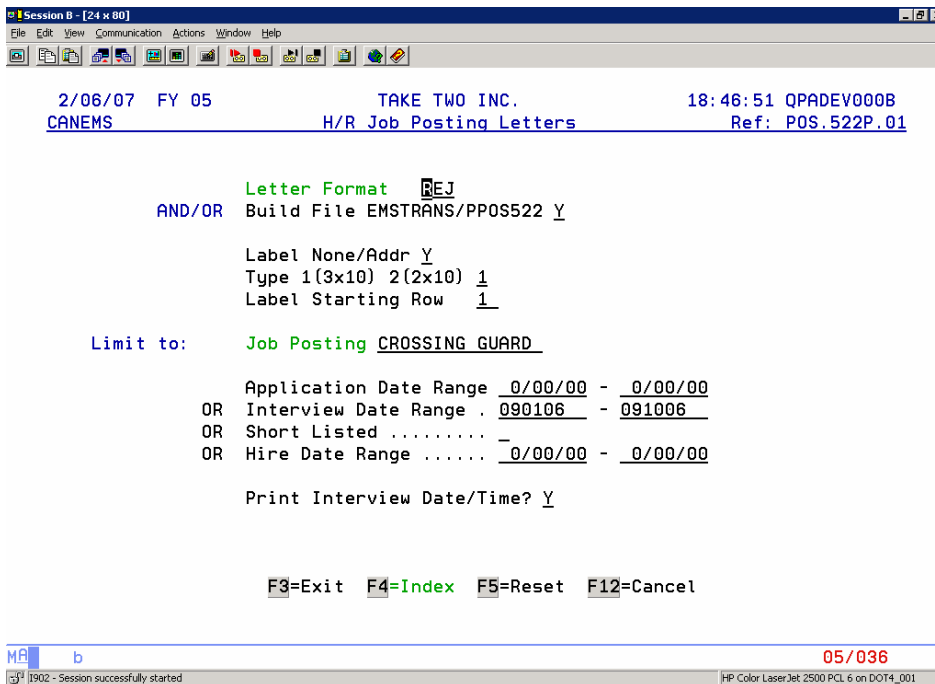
Session B - [24 x 80]
File Edit View Communication Actions Window Help

2/06/07 FY 05 TAKE TWO INC. 18:46:51 QPADEV000B
CANEMS H/R Job Posting Letters Ref: POS.522P.01

Letter Format REJ
AND/OR Build File EMSTRANS/PPOS522 Y

Label None/Addr Y
Type 1(3x10) 2(2x10) 1
Label Starting Row 1

Limit to: Job Posting CROSSING GUARD

Application Date Range 0/00/00 - 0/00/00
OR Interview Date Range . 090106 - 091006
OR Short Listed ......... _
OR Hire Date Range ...... 0/00/00 - 0/00/00

Print Interview Date/Time? Y

F3=Exit F4=Index F5=Reset F12=Cancel

MA b 05/036
I902 - Session successfully started HP Color LaserJet 2500 PCL 6 on DOT4_001